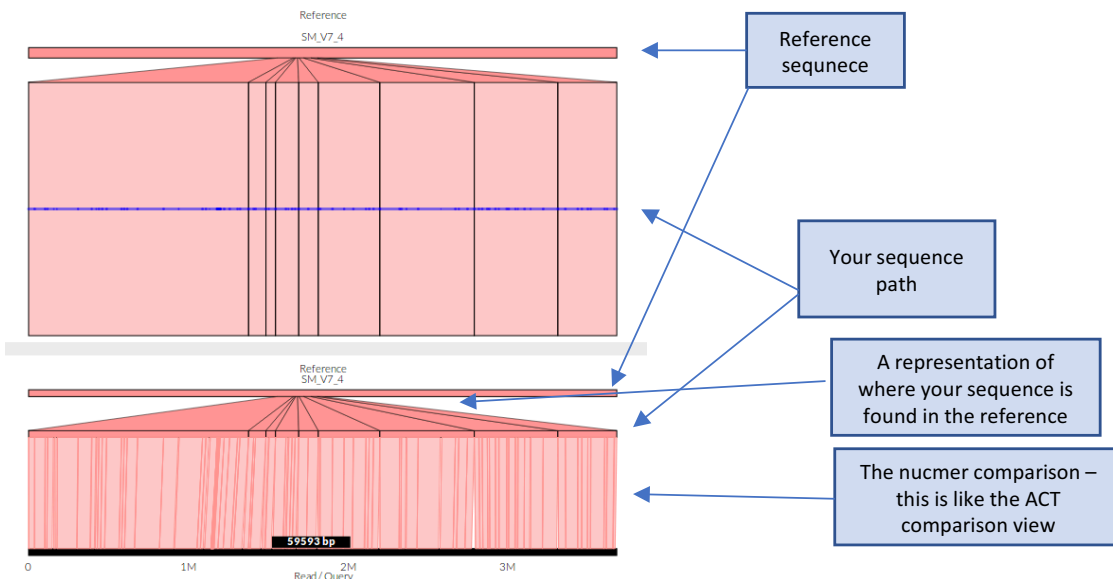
Reference
SM_V7_4

Reference sequnece

Your sequence path

Reference
SM_V7_4

A representation of where your sequence is found in the reference

The nucmer comparison – this is like the ACT comparison view

59593 bp

0
1M
2M
3M
Read / Query